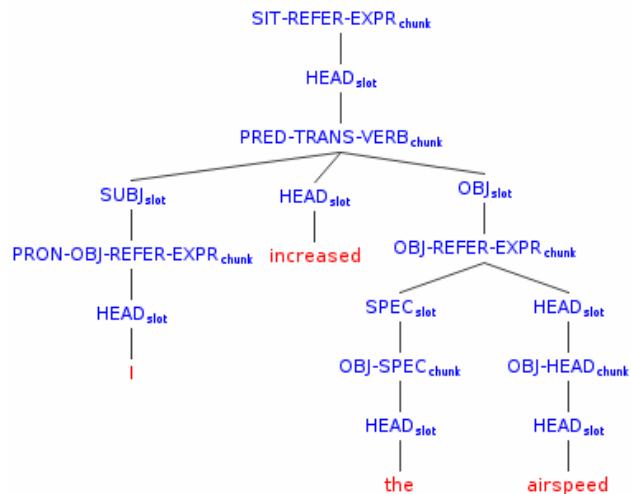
SIT-REFER-EXPR$_{chunk}$

HEAD$_{slot}$

PRED-TRANS-VERB$_{chunk}$

SUBJ$_{slot}$

PRON-OBJ-REFER-EXPR$_{chunk}$

HEAD$_{slot}$

I

HEAD$_{slot}$

increased

OBJ$_{slot}$

OBJ-REFER-EXPR$_{chunk}$

SPEC$_{slot}$

OBJ-SPEC$_{chunk}$

HEAD$_{slot}$

the

HEAD$_{slot}$

OBJ-HEAD$_{chunk}$

HEAD$_{slot}$

airspeed